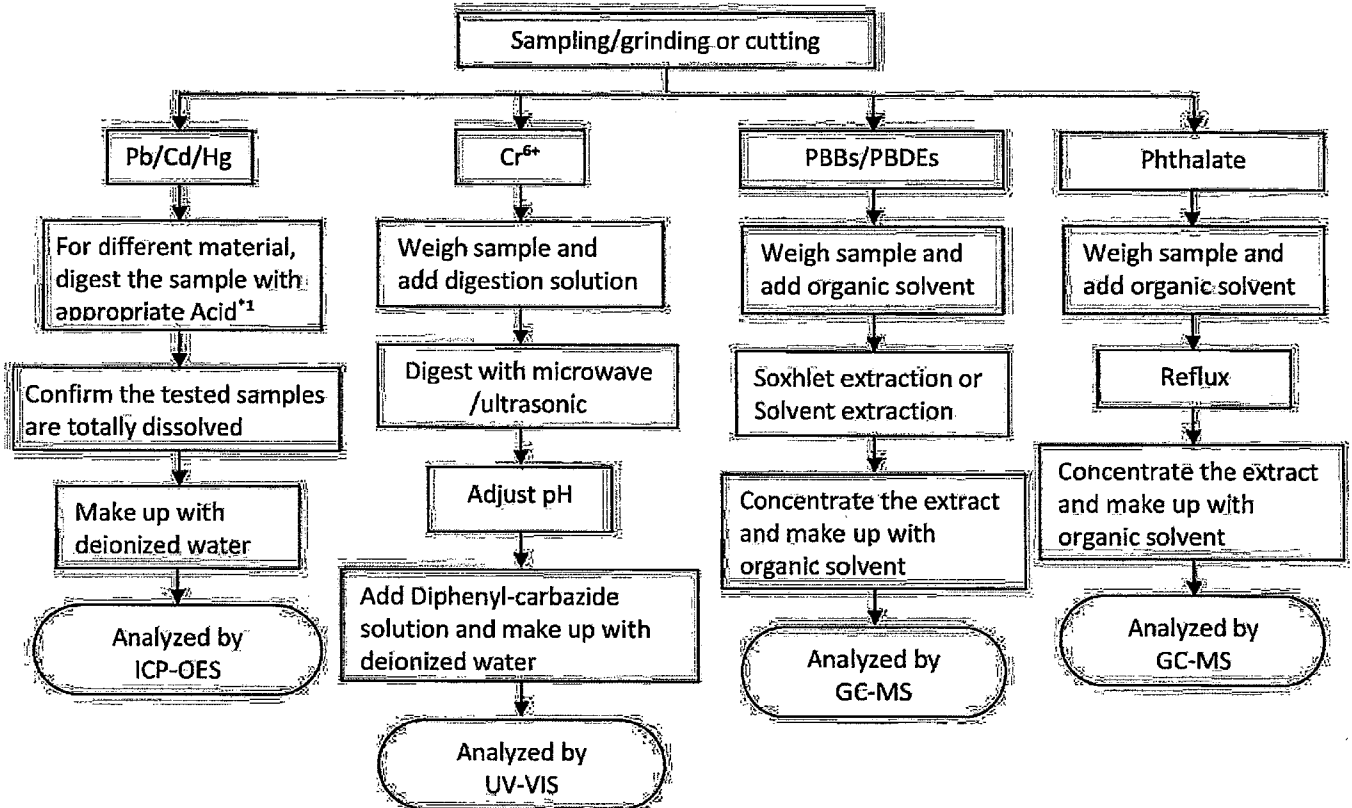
Sampling/grinding or cutting

Pb/Cd/Hg

For different material, digest the sample with appropriate Acid$^{*1}$

Confirm the tested samples are totally dissolved

Make up with deionized water

Analyzed by ICP-OES

$Cr^{6+}$

Weigh sample and add digestion solution

Digest with microwave /ultrasonic

Adjust pH

Add Diphenyl-carbazide solution and make up with deionized water

Analyzed by UV-VIS

PBBs/PBDEs

Weigh sample and add organic solvent

Soxhlet extraction or Solvent extraction

Concentrate the extract and make up with organic solvent

Analyzed by GC-MS

Phthalate

Weigh sample and add organic solvent

Reflux

Concentrate the extract and make up with organic solvent

Analyzed by GC-MS